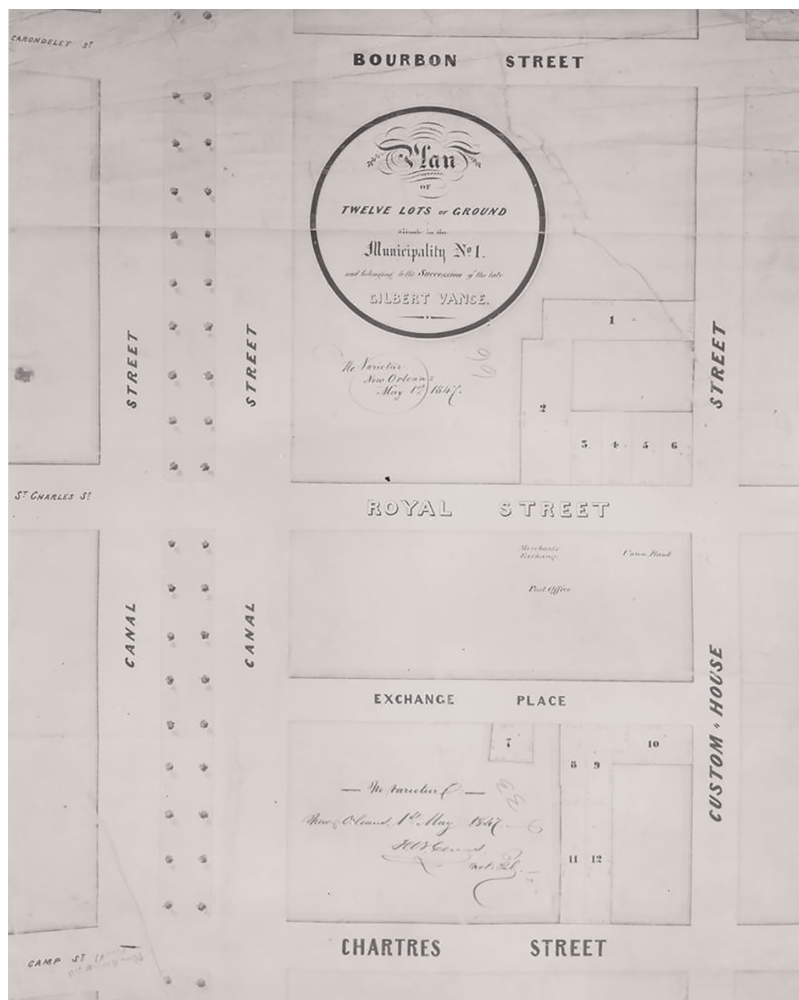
CARONDELET St

BOURBON STREET

Plan
OF
TWELVE LOTS OF GROUND
situate in the
Municipality No 1.
and belonging to the Succession of the late
GILBERT VANCE.

Ne Varietur
New Orleans
May 1st 1847.

66

1

2

3 4 5 6

STREET

STREET

STREET

St CHARLES St

ROYAL STREET

Merchants Exchange

Canal Bank

Post Office

CANAL

CANAL

EXCHANGE PLACE

7

8 9

10

11 12

CUSTOM - HOUSE

— Ne varietur —
New Orleans 1st May 1847
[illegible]
Not. Pub.

33

CAMP St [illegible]

CHARTRES STREET